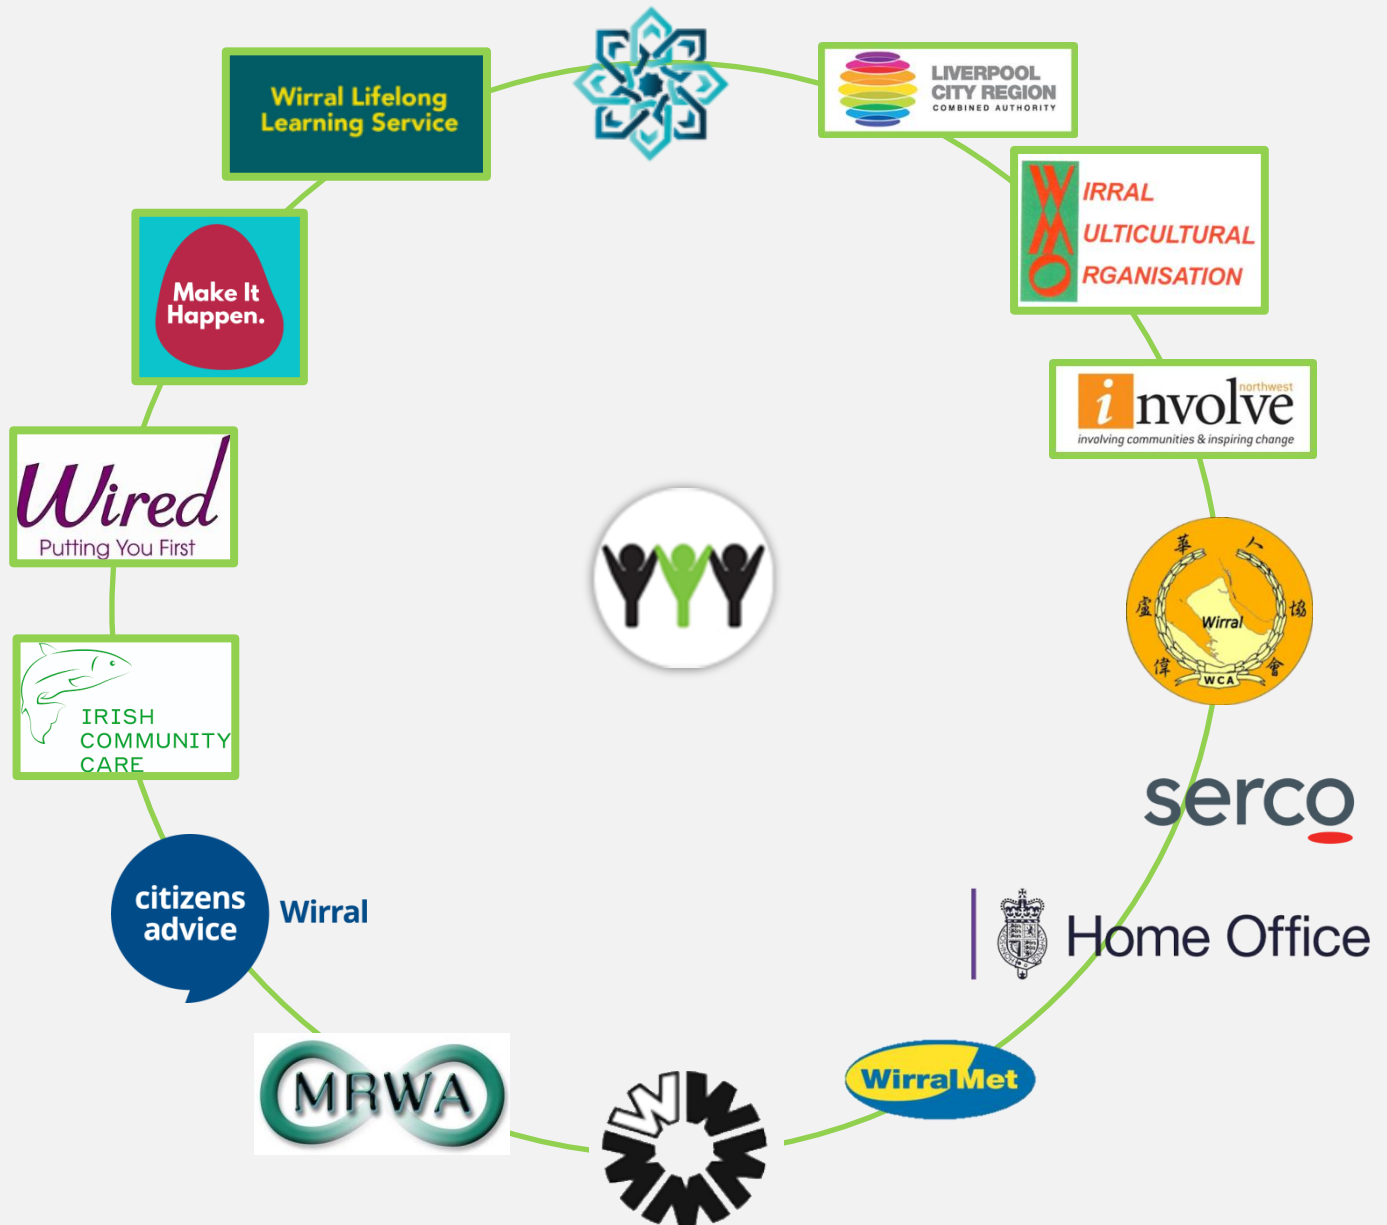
Wirral Lifelong Learning Service

LIVERPOOL CITY REGION COMBINED AUTHORITY

WIRRAL MULTICULTURAL ORGANISATION

Make It Happen.

involve northwest involving communities & inspiring change

Wired Putting You First

華人協會 盧偉 Wirral WCA

IRISH COMMUNITY CARE

serco

Home Office

citizens advice Wirral

WirralMet

MRWA

W